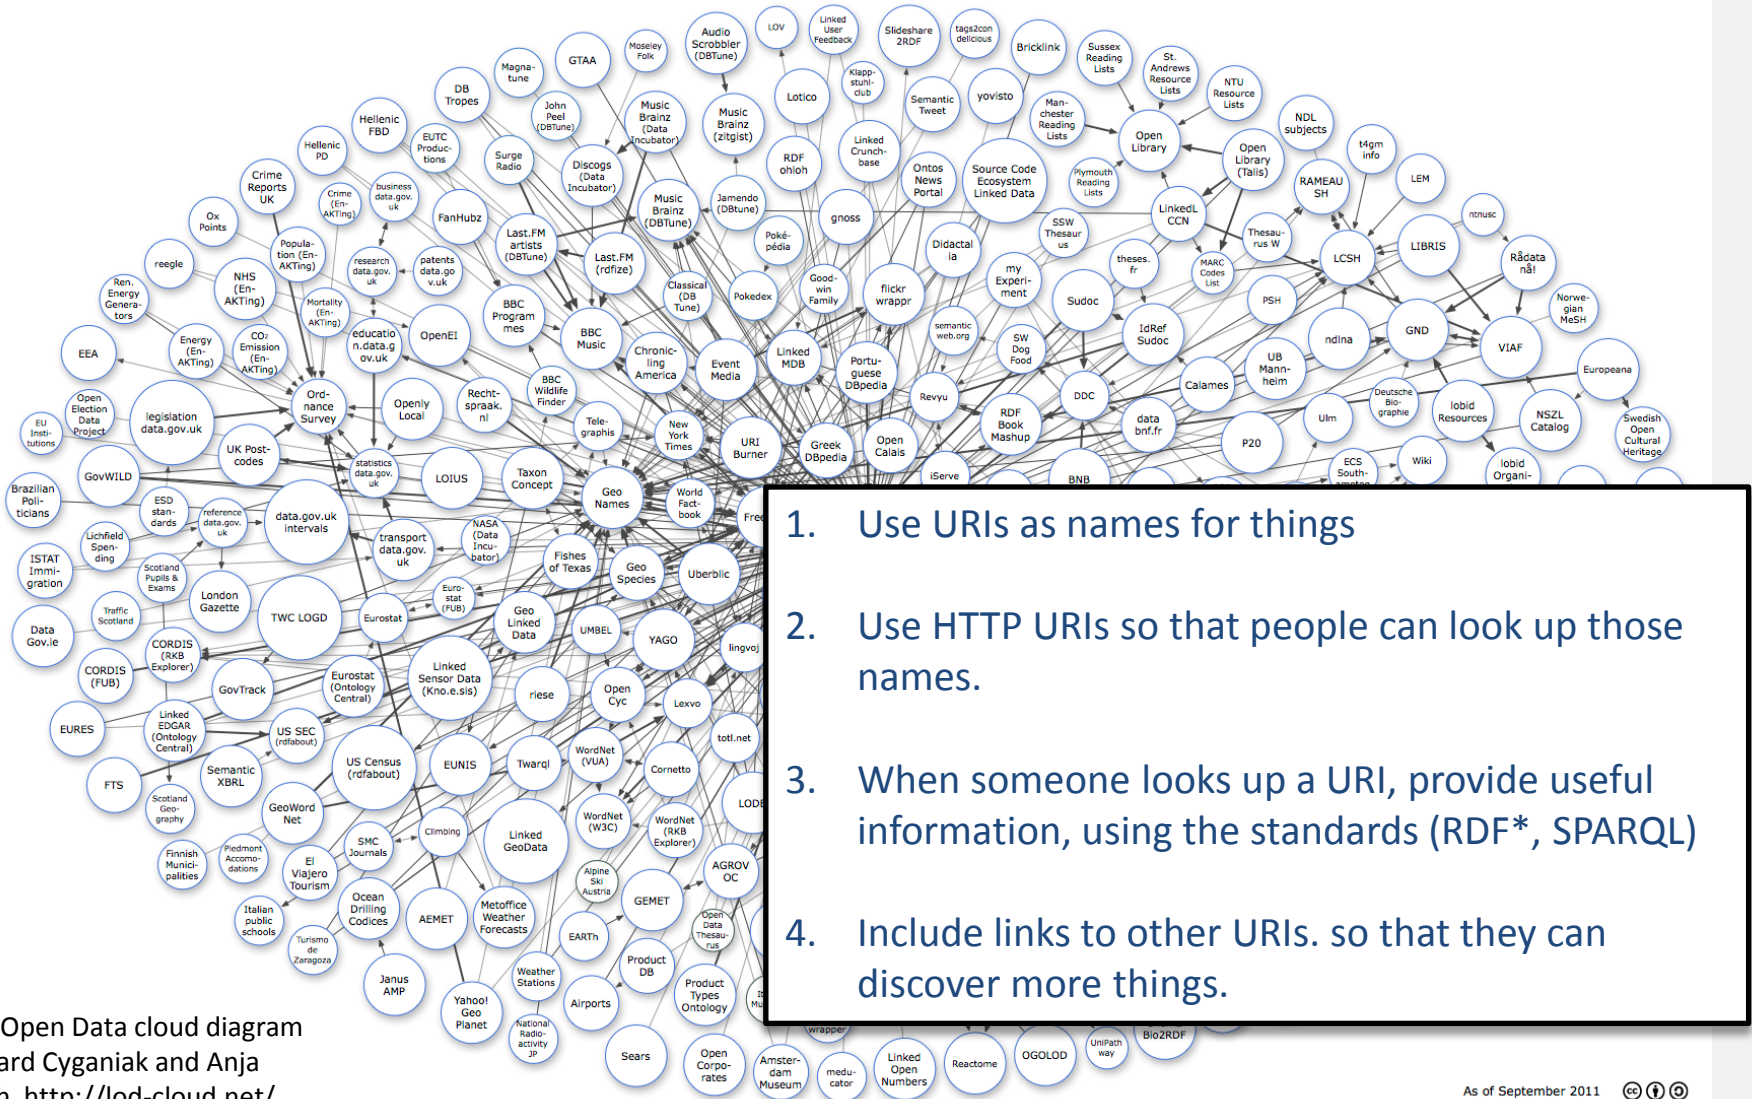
1. Use URIs as names for things

2. Use HTTP URIs so that people can look up those names.

3. When someone looks up a URI, provide useful information, using the standards (RDF*, SPARQL)

4. Include links to other URIs. so that they can discover more things.

Open Data cloud diagram
ard Cyganiak and Anja
n. http://lod-cloud.net/

As of September 2011

Audio Scrobbler (DBTune) LOV Linked User Feedback Slideshare 2RDF tags2con delicious Bricklink Sussex Reading Lists St. Andrews Resource Lists NTU Resource Lists GTAA Moseley Folk Magna-tune DB Tropes John Peel (DBTune) Music Brainz (Data Incubator) Music Brainz (zitgist) Klapp-stuhl-club Lotico Semantic Tweet yovisto Man-chester Reading Lists Open Library NDL subjects Hellenic FBD Hellenic PD EUTC Productions Surge Radio Discogs (Data Incubator) RDF ohloh Linked Crunch-base Ontos News Portal Source Code Ecosystem Linked Data Plymouth Reading Lists Open Library (Talis) t4gm info LEM RAMEAU SH Crime Reports UK Crime (En-AKTing) business data.gov.uk FanHubz Music Brainz (DBTune) Jamendo (DBTune) gnoss SSW Thesaurus LinkedL CCN Thesaurus W ntnusc Ox Points Population (En-AKTing) research data.gov.uk patents data.gov.uk Last.FM artists (DBTune) Last.FM (rdfize) Poké-pédia Didactal ia theses.fr MARC Codes List LCSH LIBRIS Rådata nå! reegle Ren. Energy Generators NHS (En-AKTing) Mortality (En-AKTing) BBC Program mes Classical (DB Tune) Pokedex Good-win Family flickr wrappr my Experiment Sudoc PSH Norwegian MeSH EEA Energy (En-AKTing) CO2 Emission (En-AKTing) educatio n.data.gov.uk OpenEI BBC Music Chronicling America Event Media Linked MDB semantic web.org SW Dog Food IdRef Sudoc ndlna GND VIAF Portuguese DBpedia UB Mannheim Europeana Open Election Data Project legislation data.gov.uk Ordnance Survey Openly Local BBC Wildlife Finder Recht-spraak.nl Revyu DDC Calames Deutsche Bio-graphie lobid Resources NSZL Catalog EU Insti-tutions UK Post-codes Tele-graphis New York Times URI Burner Greek DBpedia Open Calais RDF Book Mashup data bnf.fr Ulm P20 Swedish Open Cultural Heritage statistics data.gov.uk Brazilian Poli-ticians GovWILD LOIUS Taxon Concept Geo Names World Fact-book iServe BNB ECS South-ampton Wiki lobid Organi-ESD stan-dards reference data.gov.uk data.gov.uk intervals Free Lichfield Spen-ding transport data.gov.uk NASA (Data Incubator) ISTAT Immi-gration Scotland Pupils & Exams Fishes of Texas Geo Species Uberblic London Gazette Euro-stat (FUB) Traffic Scotland TWC LOGD Eurostat Geo Linked Data UMBEL Data Gov.ie YAGO lingvoj CORDIS (RKB Explorer) CORDIS (FUB) Eurostat (Ontology Central) Linked Sensor Data (Kno.e.sis) riese Open Cyc GovTrack Lexvo EURES Linked EDGAR (Ontology Central) US SEC (rdfabout) totl.net WordNet (VUA) US Census (rdfabout) EUNIS Twarql Cornetto FTS Semantic XBRL LODE Scotland Geo-graphy GeoWord Net WordNet (W3C) WordNet (RKB Explorer) Climbing Linked GeoData SMC Journals Piedmont Accomo-dations Finnish Munici-palities El Viajero Tourism AGROV OC Alpine Ski Austria GEMET Ocean Drilling Codices AEMET Metoffice Weather Forecasts Italian public schools Turismo de Zaragoza Open Data Thesau-rus EARTh Product DB Weather Stations Janus AMP Yahoo! Geo Planet Airports Product Types Ontology National Radio-activity JP wrapper Bio2RDF Sears Open Corpo-rates Amster-dam Museum medu-cator Linked Open Numbers Reactome OGOLOD UniPath way